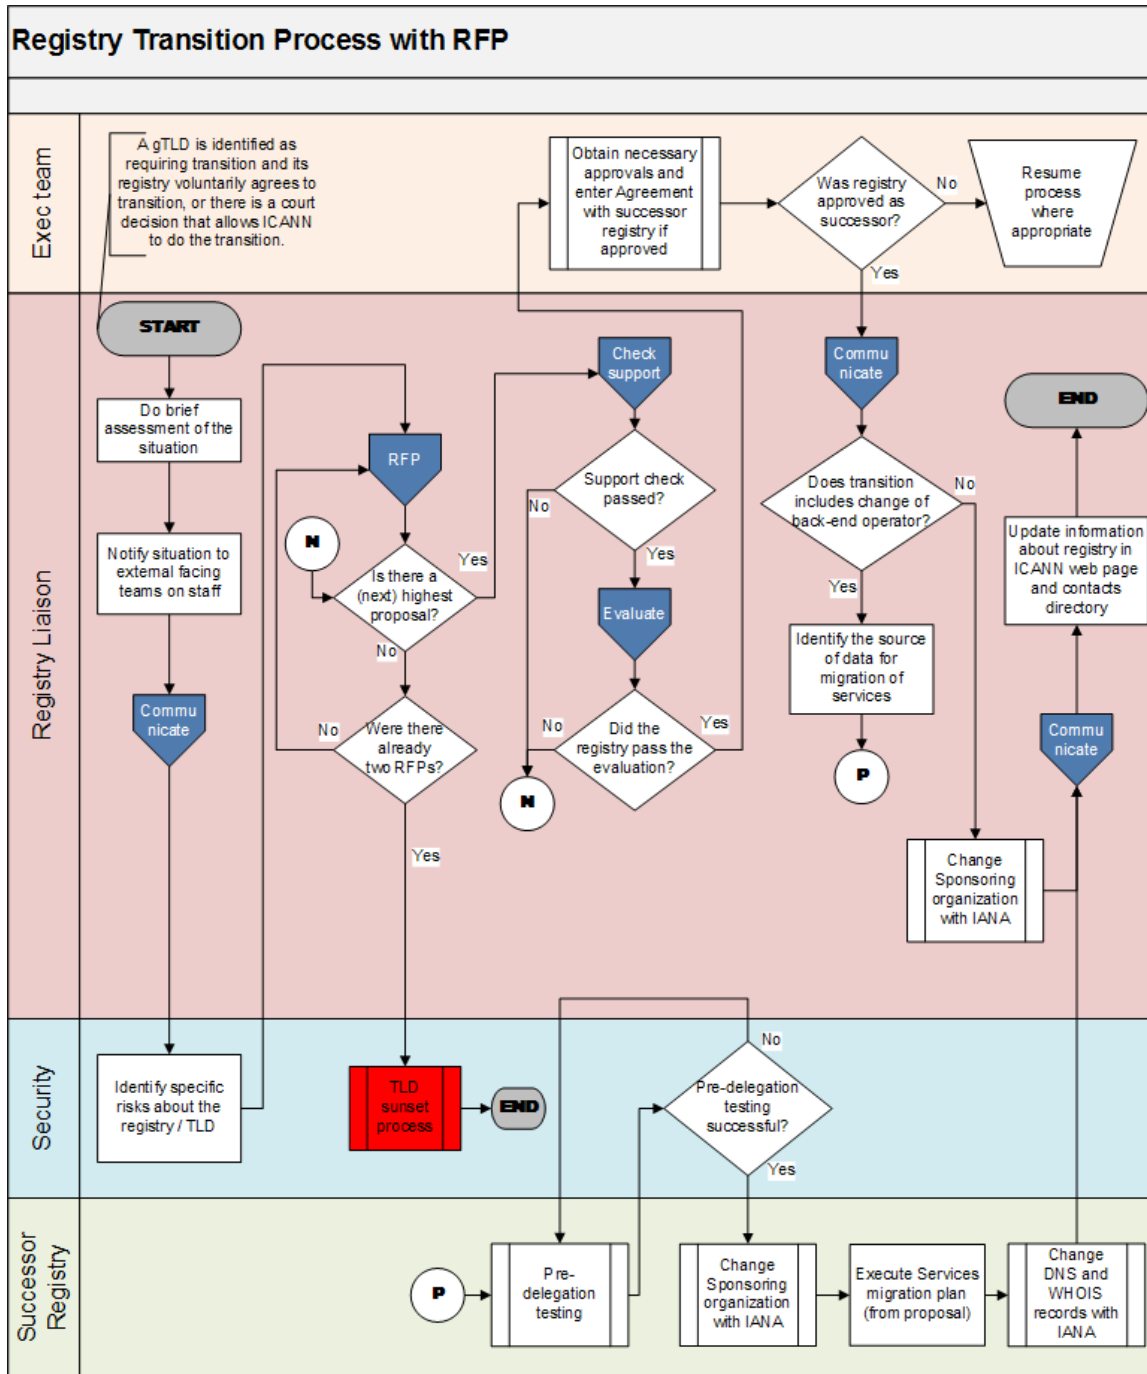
Registry Transition Process with RFP

Exec team

A gTLD is identified as requiring transition and its registry voluntarily agrees to transition, or there is a court decision that allows ICANN to do the transition.

Obtain necessary approvals and enter Agreement with successor registry if approved

Was registry approved as successor?

No

Resume process where appropriate

Yes

Registry Liaison

START

Do brief assessment of the situation

Notify situation to external facing teams on staff

Commu nicate

RFP

N

Is there a (next) highest proposal?

Yes

No

Were there already two RFPs?

No

Yes

Check support

Support check passed?

No

Yes

Evaluate

Did the registry pass the evaluation?

No

Yes

N

Commu nicate

Does transition includes change of back-end operator?

No

Yes

Identify the source of data for migration of services

P

END

Update information about registry in ICANN web page and contacts directory

Commu nicate

Change Sponsoring organization with IANA

Security

Identify specific risks about the registry / TLD

TLD sunset process

END

Pre-delegation testing successful?

No

Yes

Successor Registry

P

Pre-delegation testing

Change Sponsoring organization with IANA

Execute Services migration plan (from proposal)

Change DNS and WHOIS records with IANA